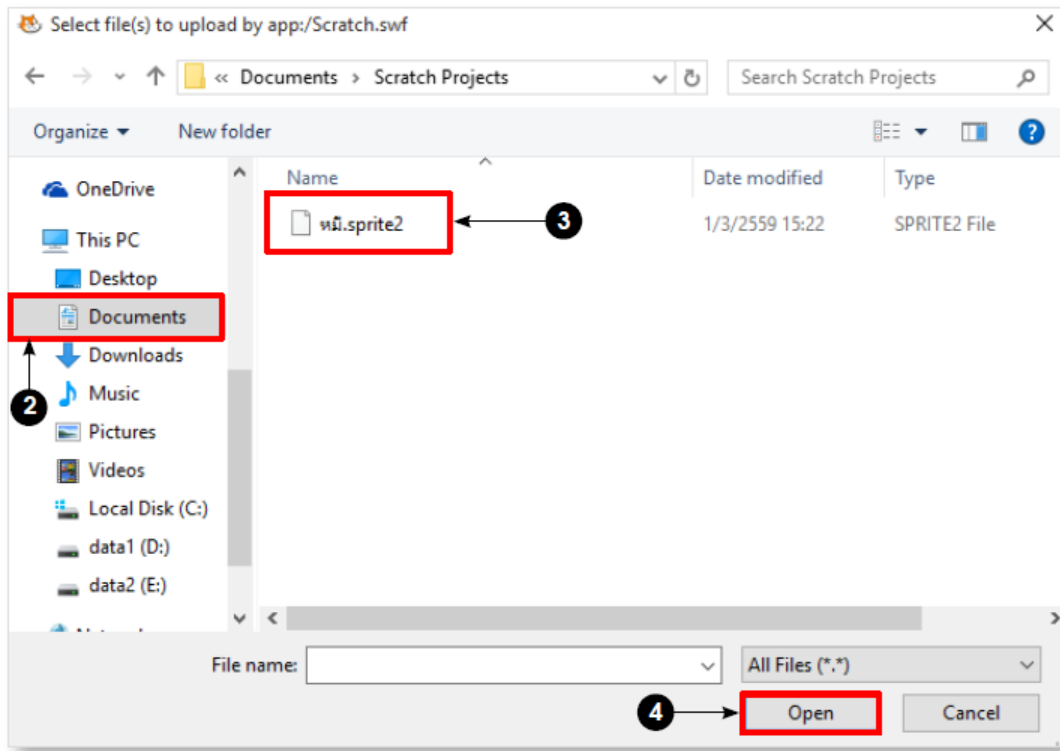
Select file(s) to upload by app:/Scratch.swf

« Documents › Scratch Projects

Search Scratch Projects

Organize ▾ New folder

OneDrive

This PC

Desktop

Documents

Downloads

Music

Pictures

Videos

Local Disk (C:)

data1 (D:)

data2 (E:)

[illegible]

| Name | Date modified | Type |
|---|---|---|
| หมี.sprite2 | 1/3/2559 15:22 | SPRITE2 File |

3

2

File name:

All Files (*.*)

4

Open

Cancel